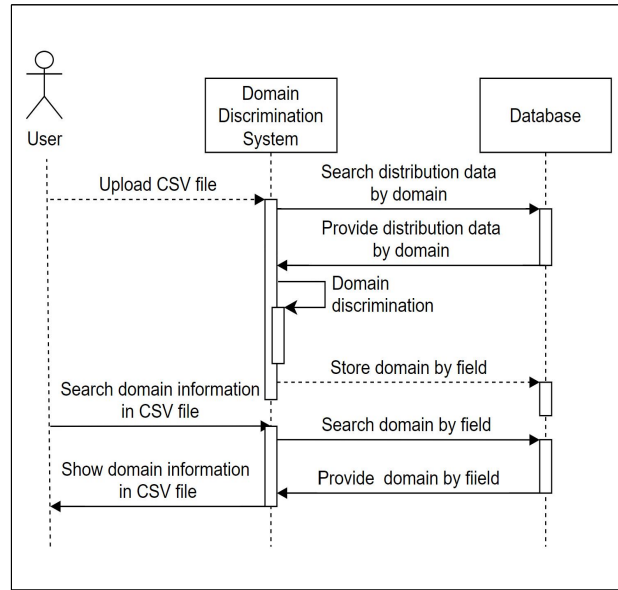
User

Domain Discrimination System

Database

Upload CSV file

Search distribution data by domain

Provide distribution data by domain

Domain discrimination

Store domain by field

Search domain information in CSV file

Search domain by field

Show domain information in CSV file

Provide  domain by fiield